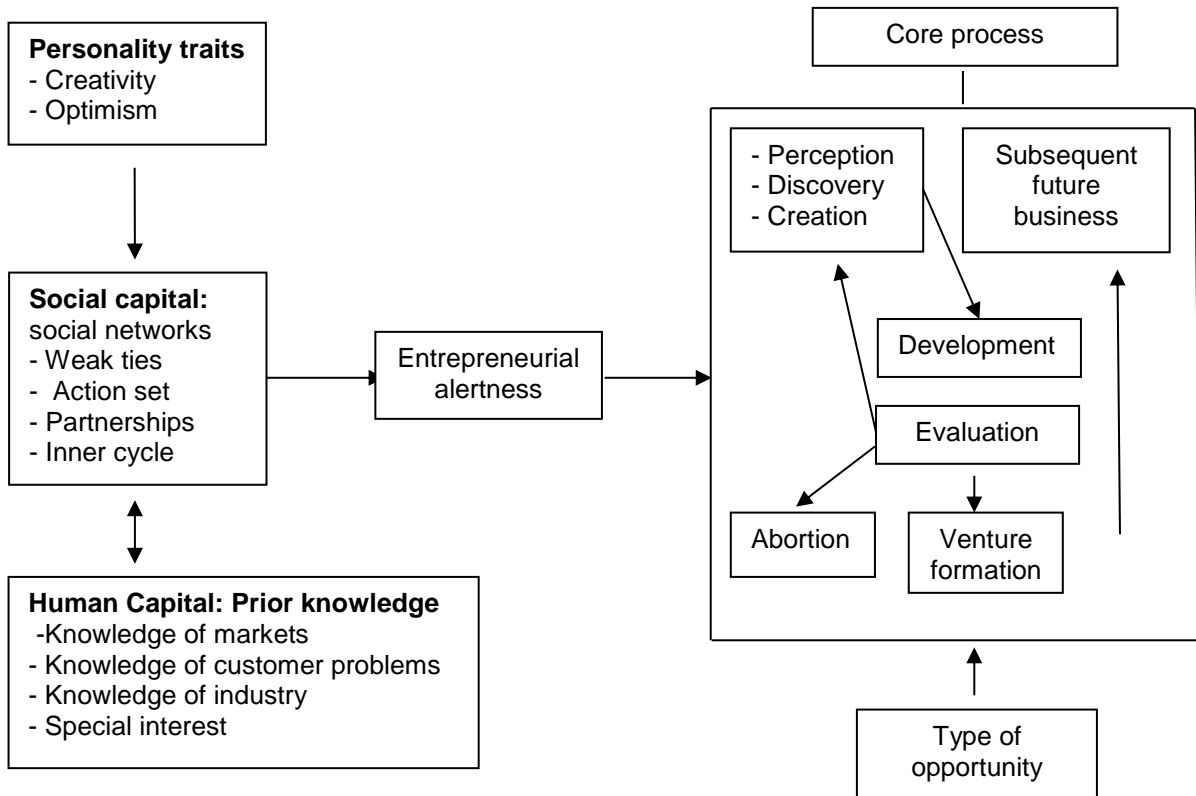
**Personality traits**
- Creativity
- Optimism

**Social capital:**
social networks
- Weak ties
- Action set
- Partnerships
- Inner cycle

**Human Capital: Prior knowledge**
-Knowledge of markets
- Knowledge of customer problems
- Knowledge of industry
- Special interest

Entrepreneurial alertness

Core process

- Perception
- Discovery
- Creation

Subsequent future business

Development

Evaluation

Abortion

Venture formation

Type of opportunity